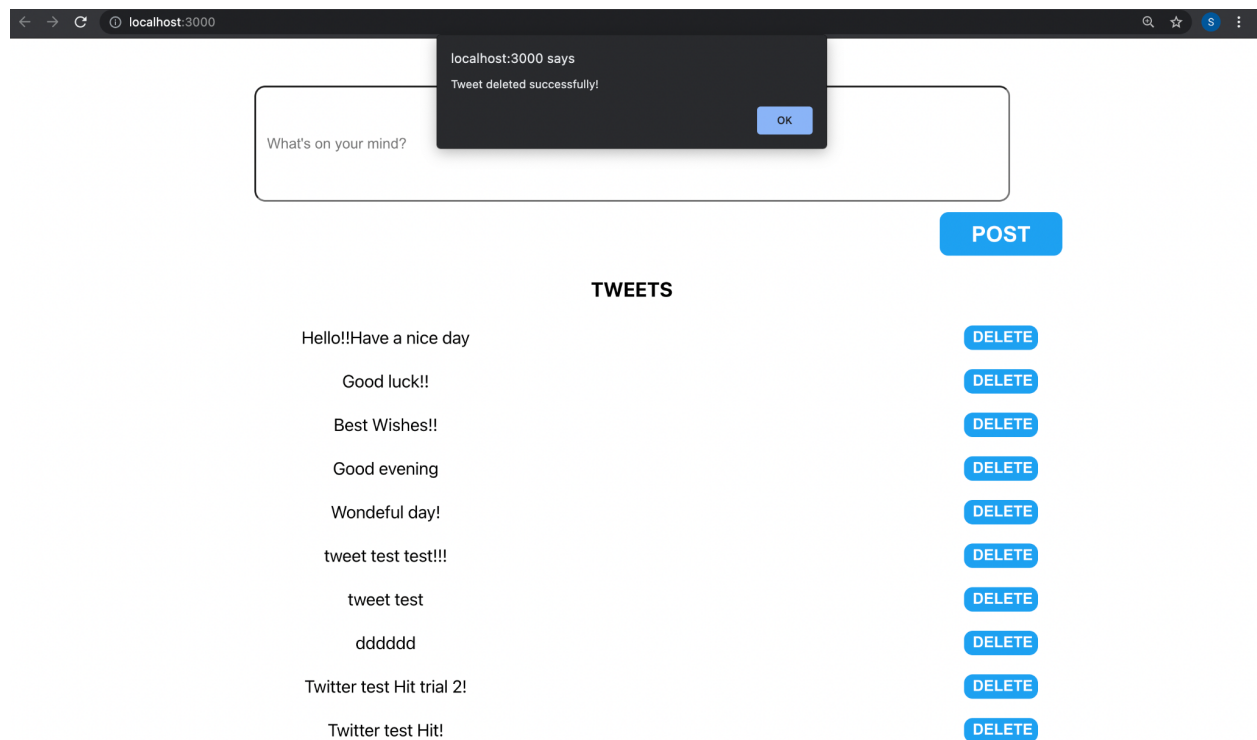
localhost:3000

S

localhost:3000 says

Tweet deleted successfully!

OK

What's on your mind?

POST

TWEETS

Hello!!Have a nice day DELETE

Good luck!! DELETE

Best Wishes!! DELETE

Good evening DELETE

Wondeful day! DELETE

tweet test test!!! DELETE

tweet test DELETE

dddddd DELETE

Twitter test Hit trial 2! DELETE

Twitter test Hit! DELETE